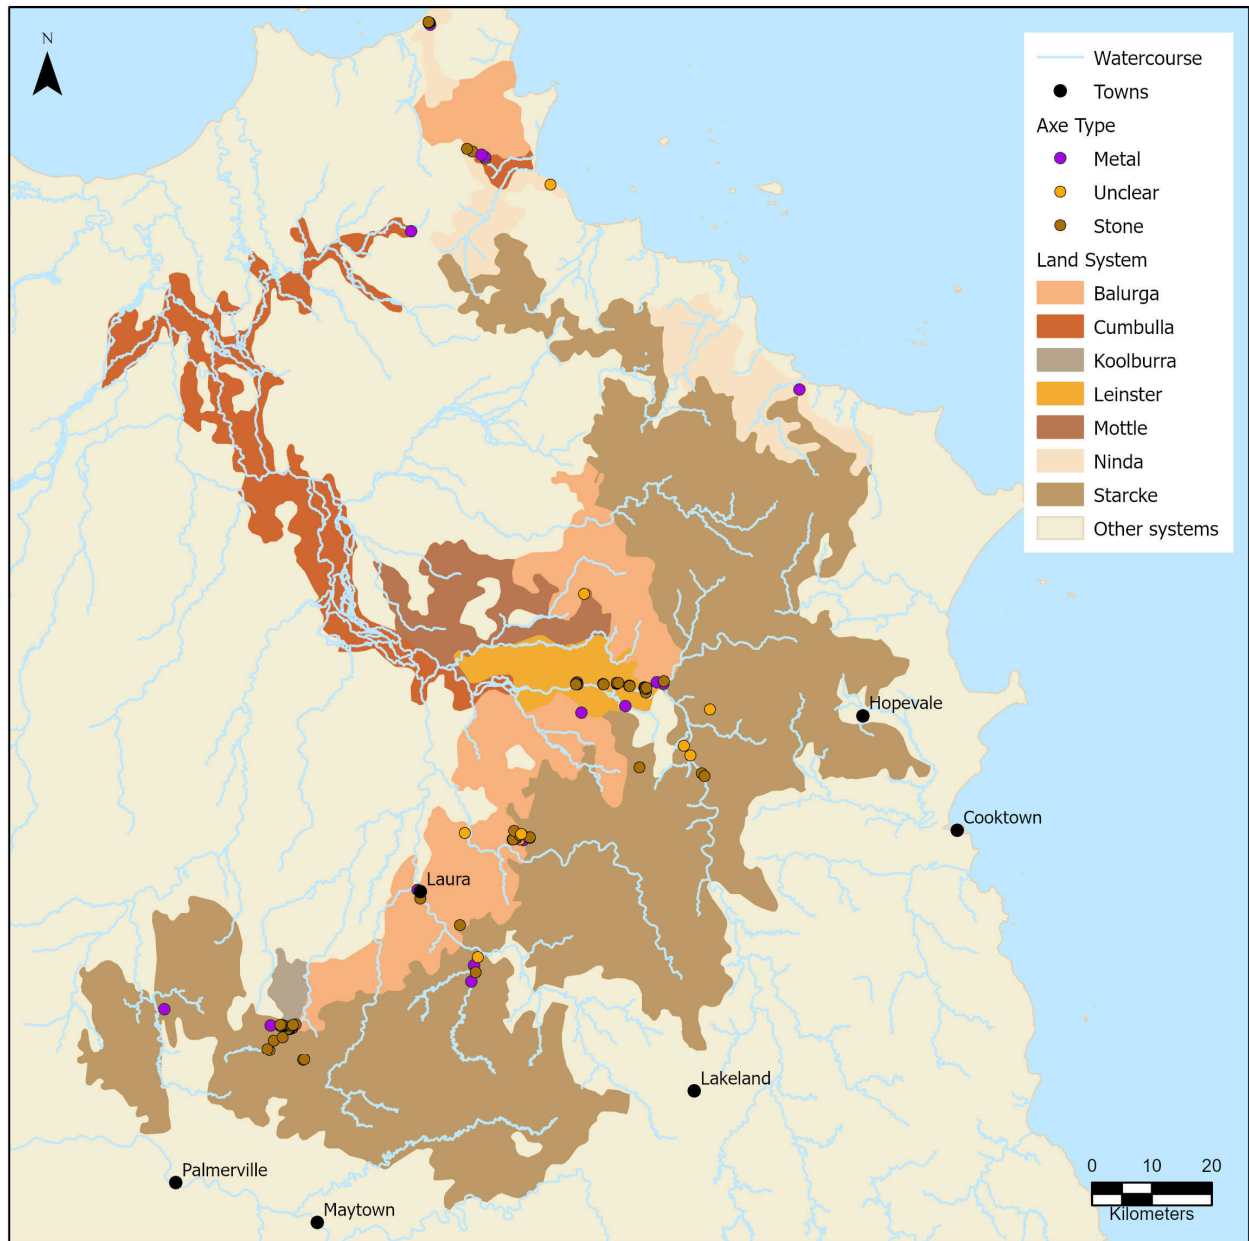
N

Watercourse
Towns
Axe Type
Metal
Unclear
Stone
Land System
Balurga
Cumbulla
Koolburra
Leinster
Mottle
Ninda
Starcke
Other systems

Hopevale
Cooktown
Laura
Lakeland
Palmerville
Maytown

0 10 20
Kilometers